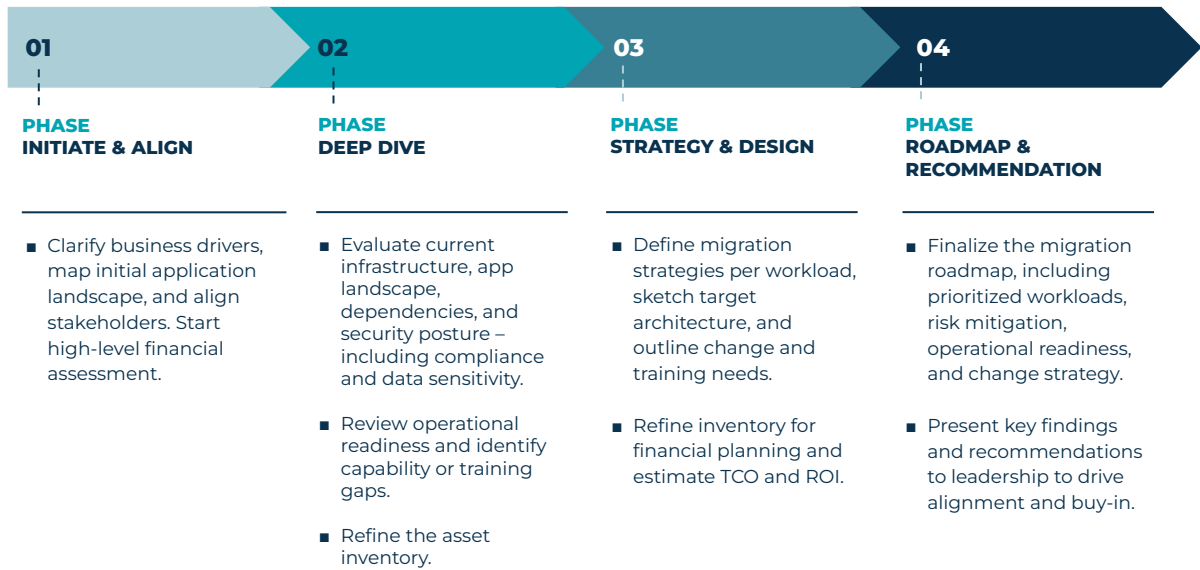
01

PHASE
INITIATE & ALIGN

- Clarify business drivers, map initial application landscape, and align stakeholders. Start high-level financial assessment.

02

PHASE
DEEP DIVE

- Evaluate current infrastructure, app landscape, dependencies, and security posture – including compliance and data sensitivity.
- Review operational readiness and identify capability or training gaps.
- Refine the asset inventory.

03

PHASE
STRATEGY & DESIGN

- Define migration strategies per workload, sketch target architecture, and outline change and training needs.
- Refine inventory for financial planning and estimate TCO and ROI.

04

PHASE
ROADMAP & RECOMMENDATION

- Finalize the migration roadmap, including prioritized workloads, risk mitigation, operational readiness, and change strategy.
- Present key findings and recommendations to leadership to drive alignment and buy-in.